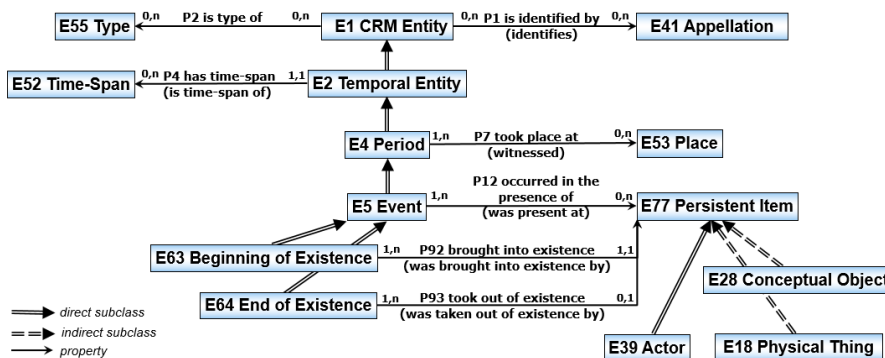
E55 Type
0,n P2 is type of 0,n
E1 CRM Entity
0,n P1 is identified by 0,n (identifies)
E41 Appellation

E52 Time-Span
0,n P4 has time-span 1,1 (is time-span of)
E2 Temporal Entity

E4 Period
1,n P7 took place at 0,n (witnessed)
E53 Place

E5 Event
1,n P12 occurred in the presence of 0,n (was present at)
E77 Persistent Item

E63 Beginning of Existence
1,n P92 brought into existence 1,1 (was brought into existence by)

E28 Conceptual Object

E64 End of Existence
1,n P93 took out of existence 0,1 (was taken out of existence by)

direct subclass
indirect subclass
property

E39 Actor
E18 Physical Thing